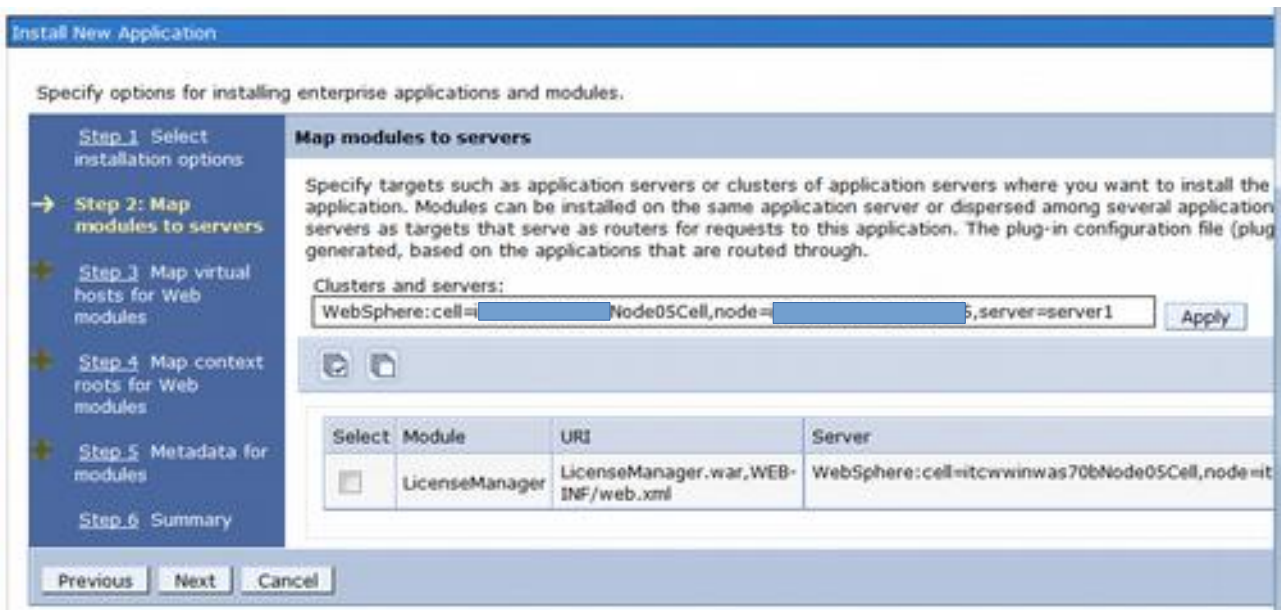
Install New Application

Specify options for installing enterprise applications and modules.

Step 1 Select installation options

→ Step 2: Map modules to servers

Step 3 Map virtual hosts for Web modules

Step 4 Map context roots for Web modules

Step 5 Metadata for modules

Step 6 Summary

Map modules to servers

Specify targets such as application servers or clusters of application servers where you want to install the application. Modules can be installed on the same application server or dispersed among several application servers as targets that serve as routers for requests to this application. The plug-in configuration file (plug generated, based on the applications that are routed through.

Clusters and servers:

WebSphere:cell=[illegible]Node05Cell,node=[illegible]6,server=server1

Apply

| Select | Module | URI | Server |
|---|---|---|---|
| | LicenseManager | LicenseManager.war,WEB-INF/web.xml | WebSphere:cell=itcwwinwas70bNode05Cell,node=it |

Previous Next Cancel